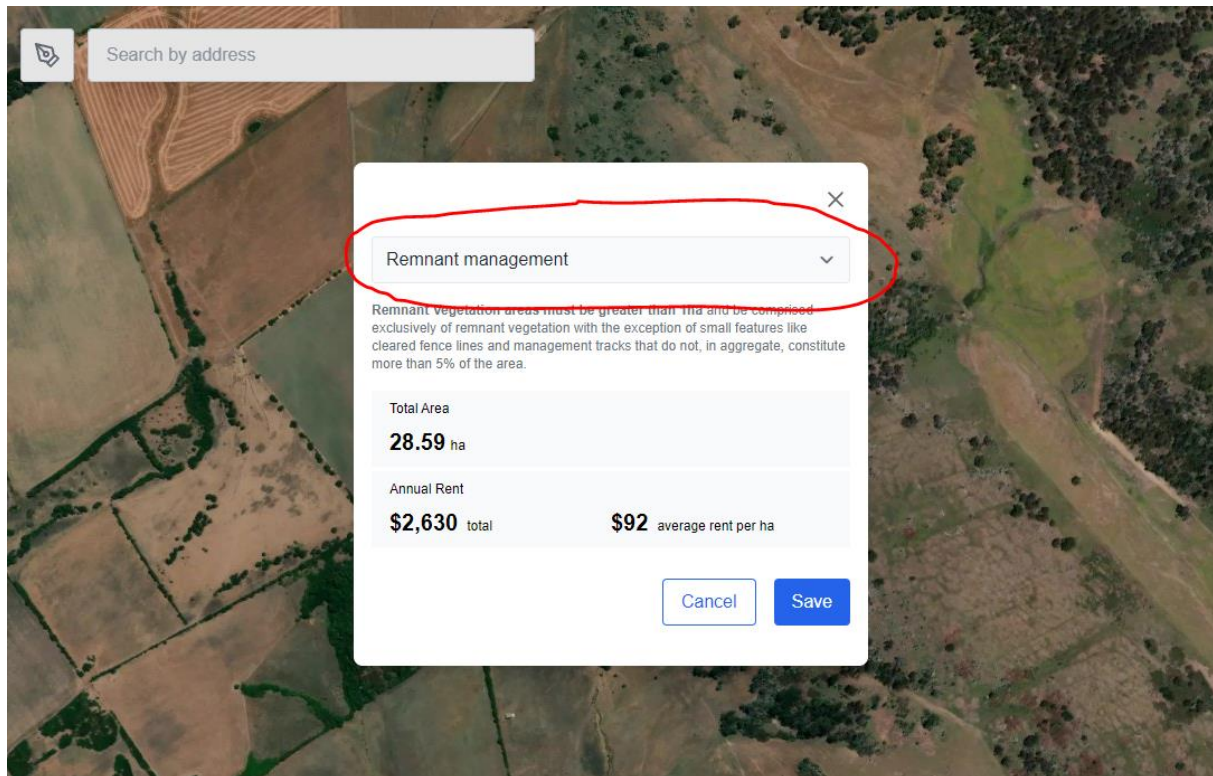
Search by address

×

Remnant management

Remnant vegetation areas must be greater than 1ha and be comprised exclusively of remnant vegetation with the exception of small features like cleared fence lines and management tracks that do not, in aggregate, constitute more than 5% of the area.

Total Area

28.59 ha

Annual Rent

$2,630 total

$92 average rent per ha

Cancel

Save